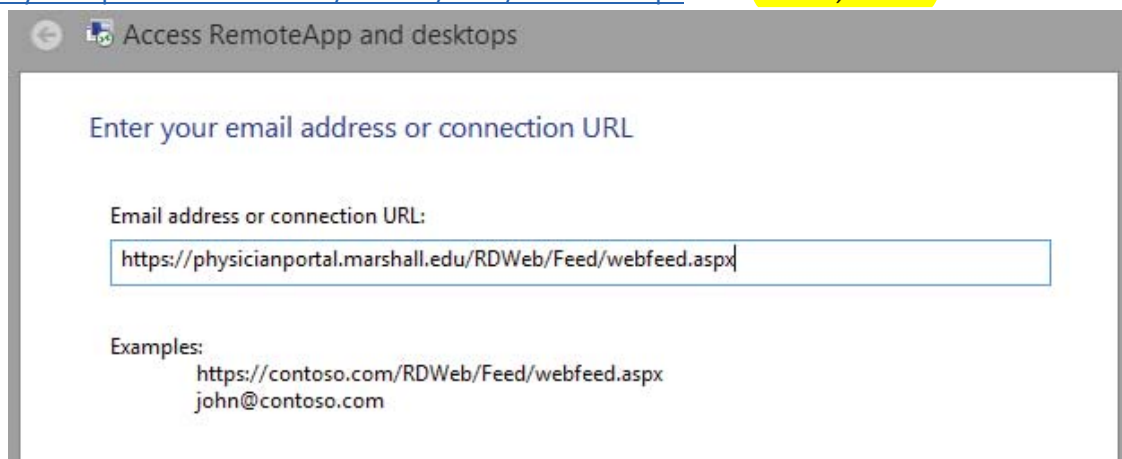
Access RemoteApp and desktops

Enter your email address or connection URL

Email address or connection URL:

https://physicianportal.marshall.edu/RDWeb/Feed/webfeed.aspx

Examples:
https://contoso.com/RDWeb/Feed/webfeed.aspx
john@contoso.com